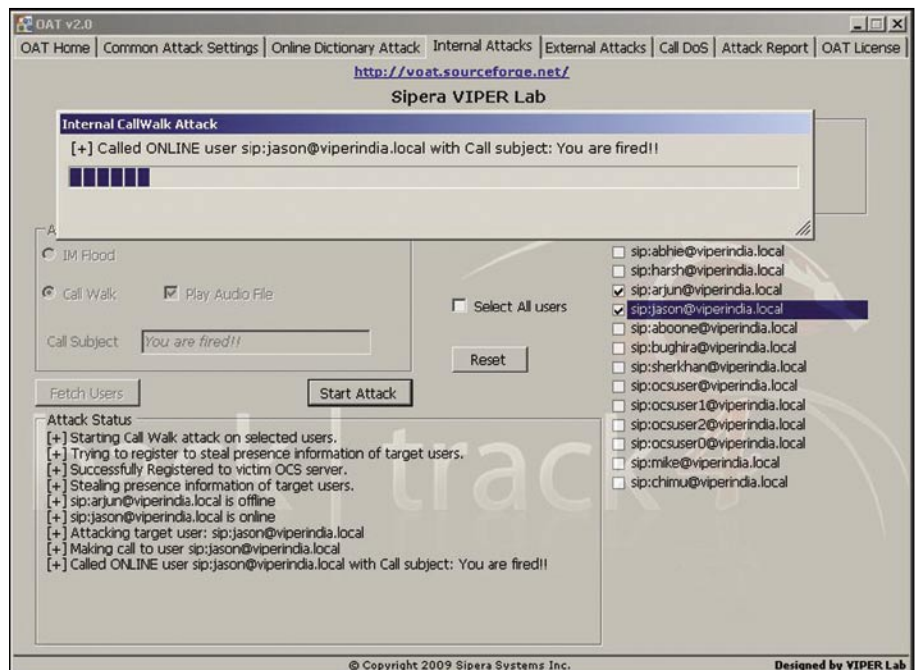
OAT v2.0

OAT Home | Common Attack Settings | Online Dictionary Attack | Internal Attacks | External Attacks | Call DoS | Attack Report | OAT License

http://voat.sourceforge.net/

Sipera VIPER Lab

Internal CallWalk Attack

[+] Called ONLINE user sip:jason@viperindia.local with Call subject: You are fired!!

A

IM Flood

Call Walk

Play Audio File

Call Subject You are fired!!

Select All users

Reset

sip:abhie@viperindia.local
sip:harsh@viperindia.local
sip:arjun@viperindia.local
sip:jason@viperindia.local
sip:aboone@viperindia.local
sip:bughira@viperindia.local
sip:sherkhan@viperindia.local
sip:ocsuser@viperindia.local
sip:ocsuser1@viperindia.local
sip:ocsuser2@viperindia.local
sip:ocsuser0@viperindia.local
sip:mike@viperindia.local
sip:chimu@viperindia.local

Fetch Users

Start Attack

Attack Status
[+] Starting Call Walk attack on selected users.
[+] Trying to register to steal presence information of target users.
[+] Successfully Registered to victim OCS server.
[+] Stealing presence information of target users.
[+] sip:arjun@viperindia.local is offline
[+] sip:jason@viperindia.local is online
[+] Attacking target user: sip:jason@viperindia.local
[+] Making call to user sip:jason@viperindia.local
[+] Called ONLINE user sip:jason@viperindia.local with Call subject: You are fired!!

track

© Copyright 2009 Sipera Systems Inc.

Designed by VIPER Lab